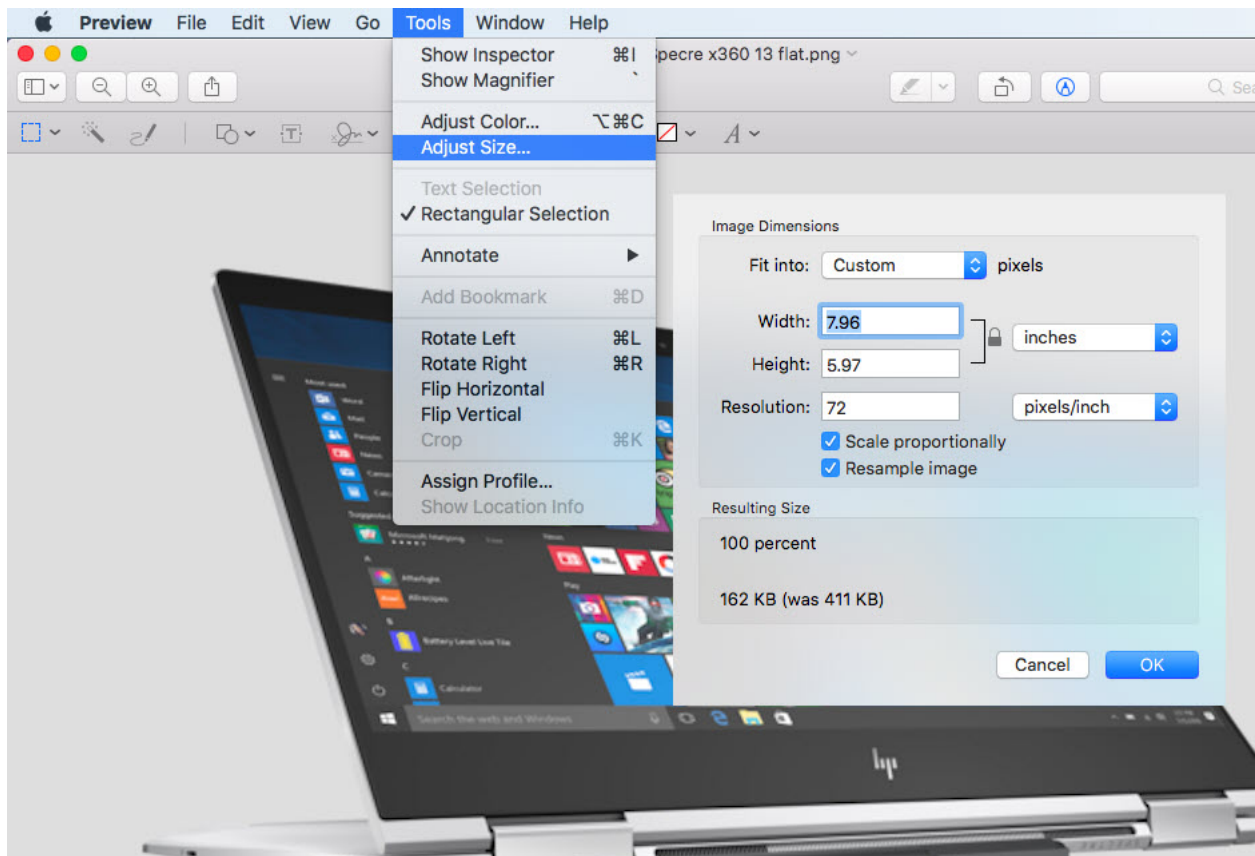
Preview File Edit View Go Tools Window Help

Show Inspector ⌘I
Show Magnifier `
Adjust Color... ⌥⌘C
Adjust Size...
Text Selection
✓ Rectangular Selection
Annotate ▶
Add Bookmark ⌘D
Rotate Left ⌘L
Rotate Right ⌘R
Flip Horizontal
Flip Vertical
Crop ⌘K
Assign Profile...
Show Location Info

pecre x360 13 flat.png

Sea

Image Dimensions

Fit into: Custom pixels

Width: 7.96

Height: 5.97

inches

Resolution: 72 pixels/inch

Scale proportionally
Resample image

Resulting Size

100 percent

162 KB (was 411 KB)

Cancel OK